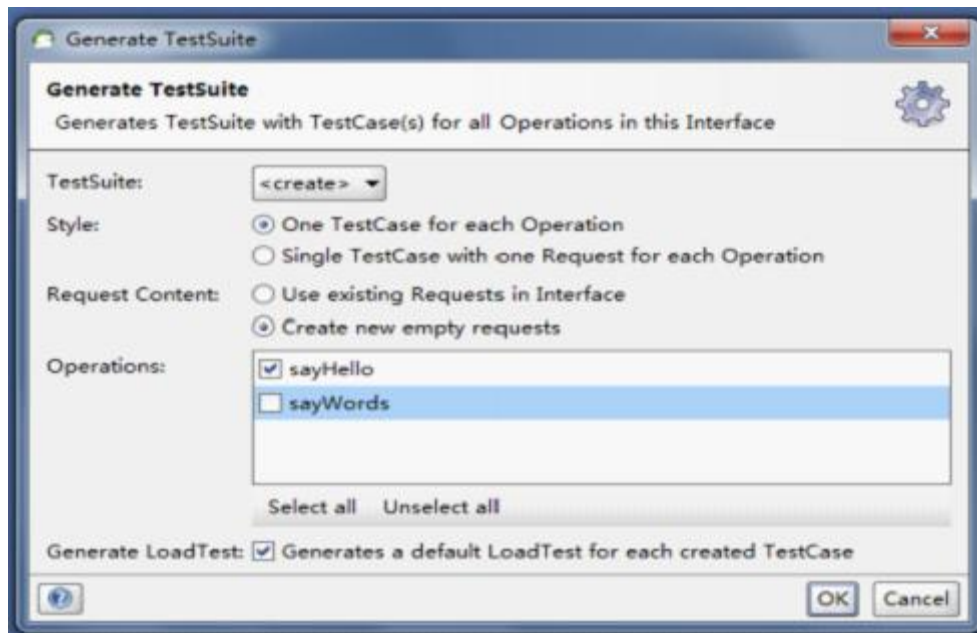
Generate TestSuite

Generate TestSuite
Generates TestSuite with TestCase(s) for all Operations in this Interface

TestSuite: <create>

Style: One TestCase for each Operation
Single TestCase with one Request for each Operation

Request Content: Use existing Requests in Interface
Create new empty requests

Operations: sayHello
sayWords

Select all Unselect all

Generate LoadTest: Generates a default LoadTest for each created TestCase

OK Cancel